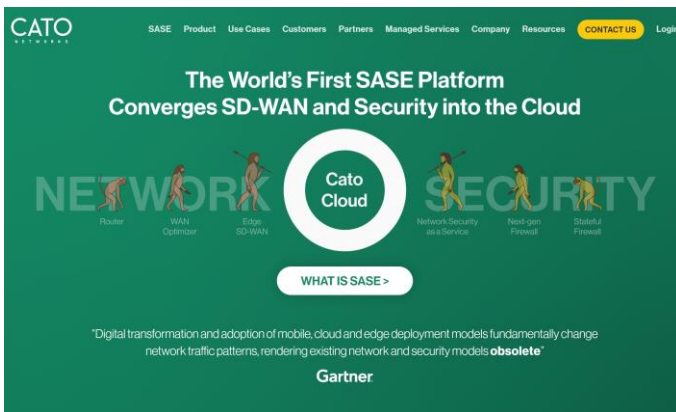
CATO
NETWORKS

SASE Product Use Cases Customers Partners Managed Services Company Resources CONTACT US Login

The World's First SASE Platform
Converges SD-WAN and Security into the Cloud

NETWORK

Router

WAN Optimizer

Edge SD-WAN

Cato Cloud

SECURITY

Network Security as a Service

Next-gen Firewall

Stateful Firewall

WHAT IS SASE >

"Digital transformation and adoption of mobile, cloud and edge deployment models fundamentally change network traffic patterns, rendering existing network and security models **obsolete**"

Gartner